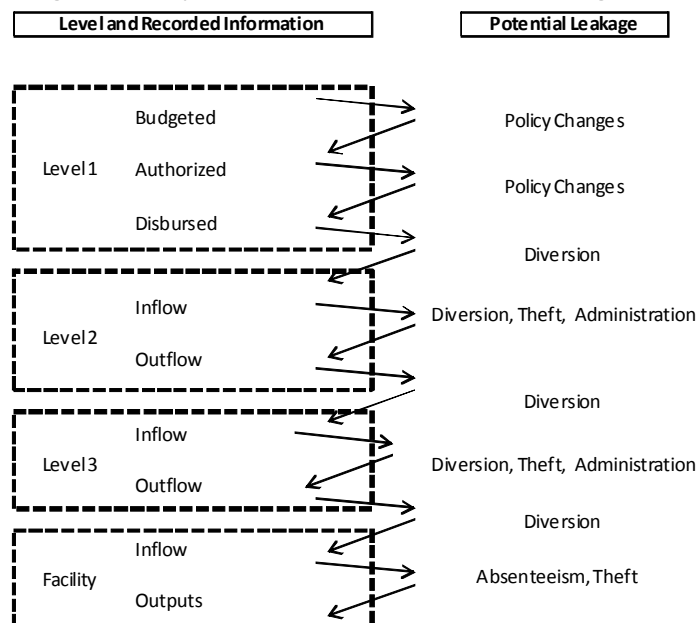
Level and Recorded Information

Potential Leakage

Level 1

Budgeted

Authorized

Disbursed

Policy Changes

Policy Changes

Diversion

Level 2

Inflow

Outflow

Diversion, Theft, Administration

Diversion

Level 3

Inflow

Outflow

Diversion, Theft, Administration

Diversion

Facility

Inflow

Outputs

Absenteeism, Theft